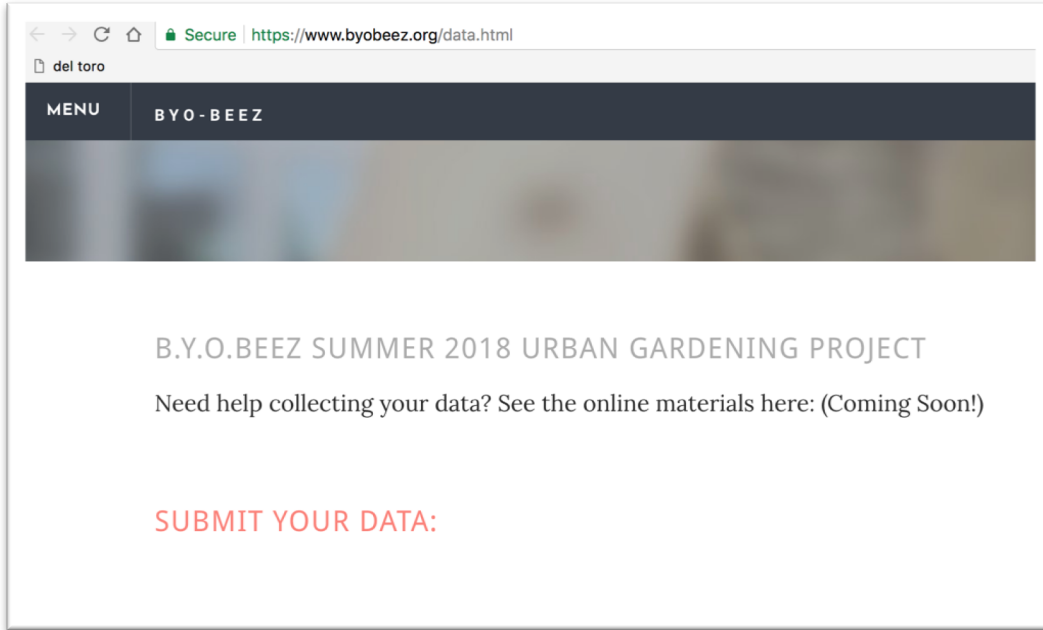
Secure https://www.byobeez.org/data.html

del toro

MENU

BYO-BEEZ

B.Y.O.BEEZ SUMMER 2018 URBAN GARDENING PROJECT

Need help collecting your data? See the online materials here: (Coming Soon!)

SUBMIT YOUR DATA: